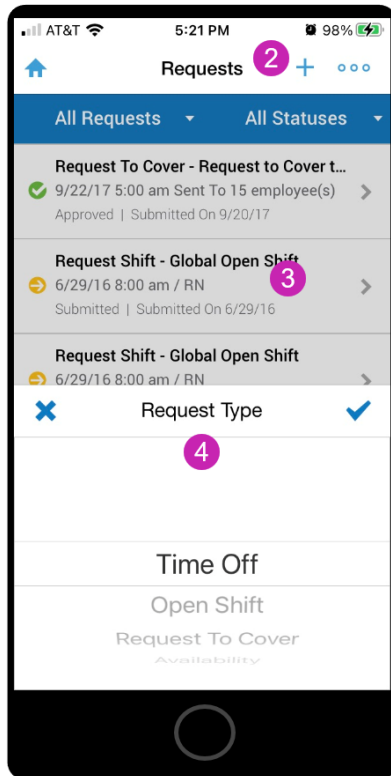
AT&T 5:21 PM 98%

Requests 2 +

All Requests All Statuses

Request To Cover - Request to Cover t...
9/22/17 5:00 am Sent To 15 employee(s)
Approved | Submitted On 9/20/17

Request Shift - Global Open Shift
6/29/16 8:00 am / RN 3
Submitted | Submitted On 6/29/16

Request Shift - Global Open Shift
6/29/16 8:00 am / RN

Request Type

4

Time Off
Open Shift
Request To Cover
Availability